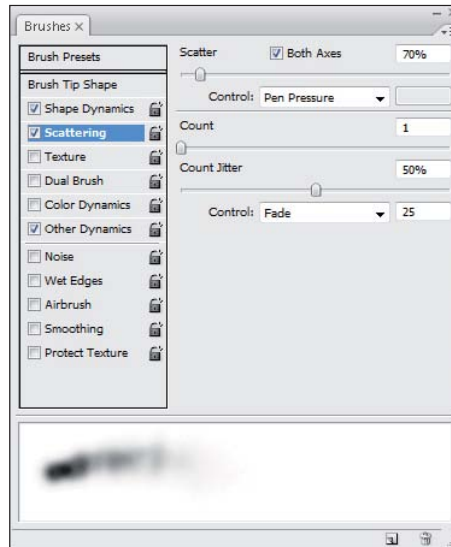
Brushes ×

Brush Presets

Brush Tip Shape

Shape Dynamics

Scattering

Texture

Dual Brush

Color Dynamics

Other Dynamics

Noise

Wet Edges

Airbrush

Smoothing

Protect Texture

Scatter
Both Axes
70%

Control: Pen Pressure

Count
1

Count Jitter
50%

Control: Fade
25